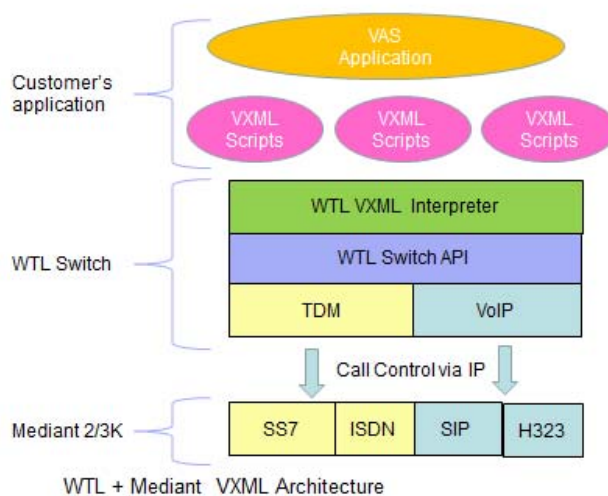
Customer's application

VAS Application

VXML Scripts

VXML Scripts

VXML Scripts

WTL Switch

WTL VXML Interpreter

WTL Switch API

TDM

VoIP

Call Control via IP

Mediant 2/3K

SS7

ISDN

SIP

H323

WTL + Mediant VXML Architecture